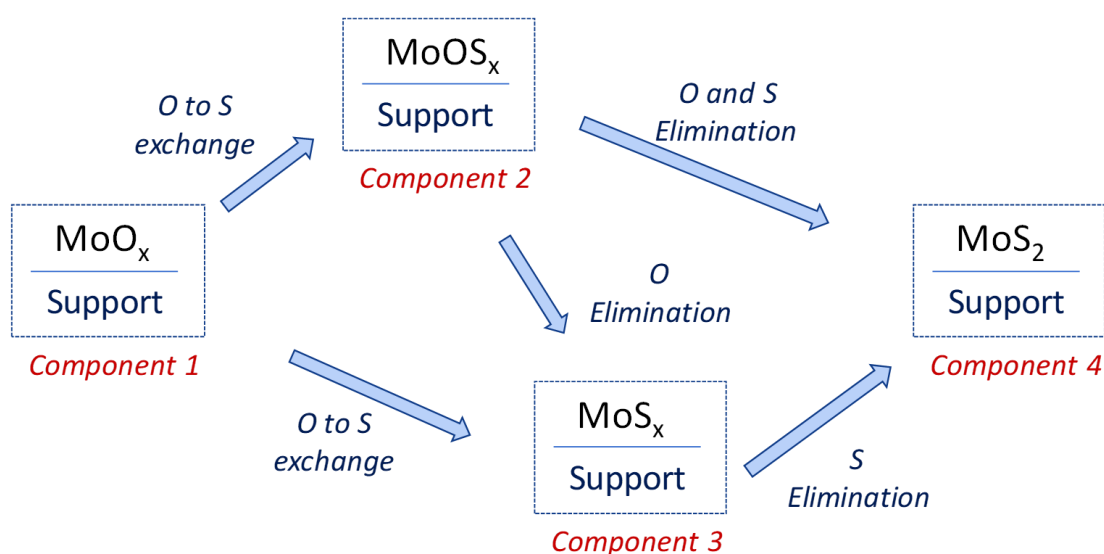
$MoOS_x$

Support

Component 2

O to S exchange

O and S Elimination

$MoO_x$

Support

Component 1

O Elimination

$MoS_2$

Support

Component 4

O to S exchange

$MoS_x$

Support

Component 3

S Elimination